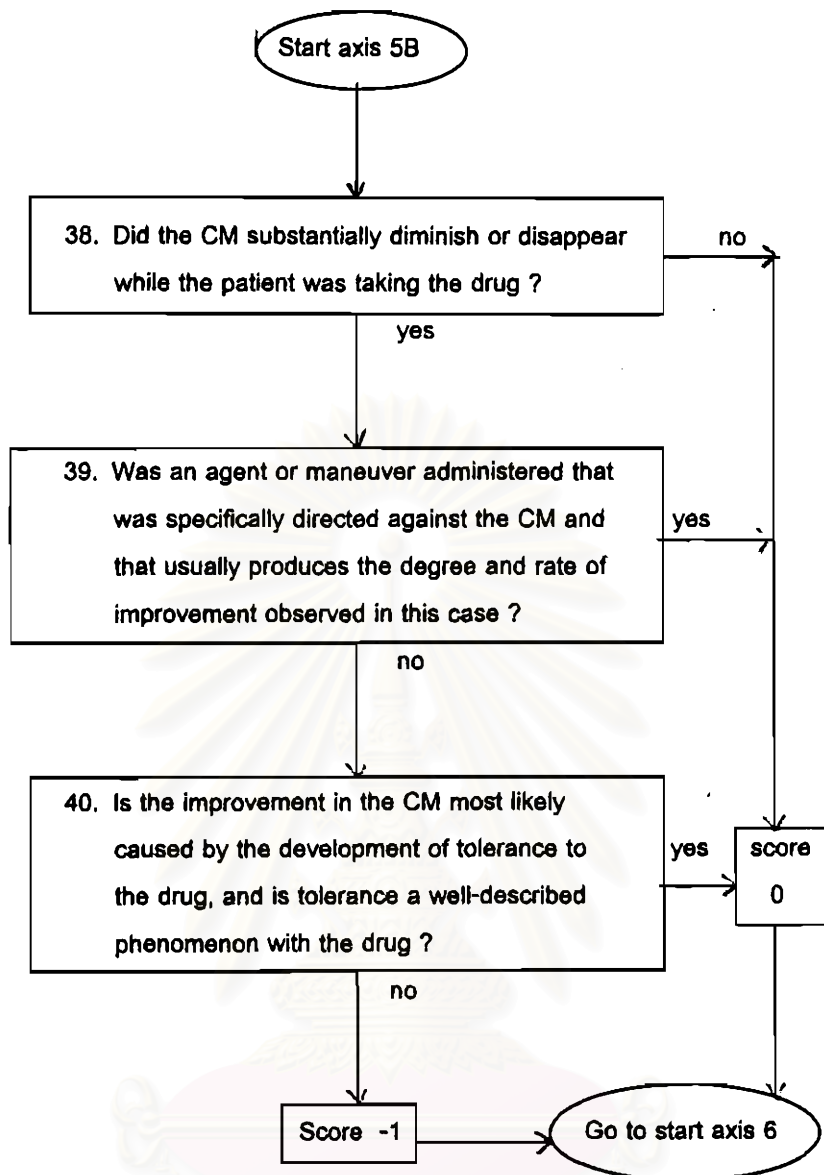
Start axis 5B

38. Did the CM substantially diminish or disappear while the patient was taking the drug ?

no

yes

39. Was an agent or maneuver administered that was specifically directed against the CM and that usually produces the degree and rate of improvement observed in this case ?

yes

no

40. Is the improvement in the CM most likely caused by the development of tolerance to the drug, and is tolerance a well-described phenomenon with the drug ?

yes

score 0

no

Score -1

Go to start axis 6